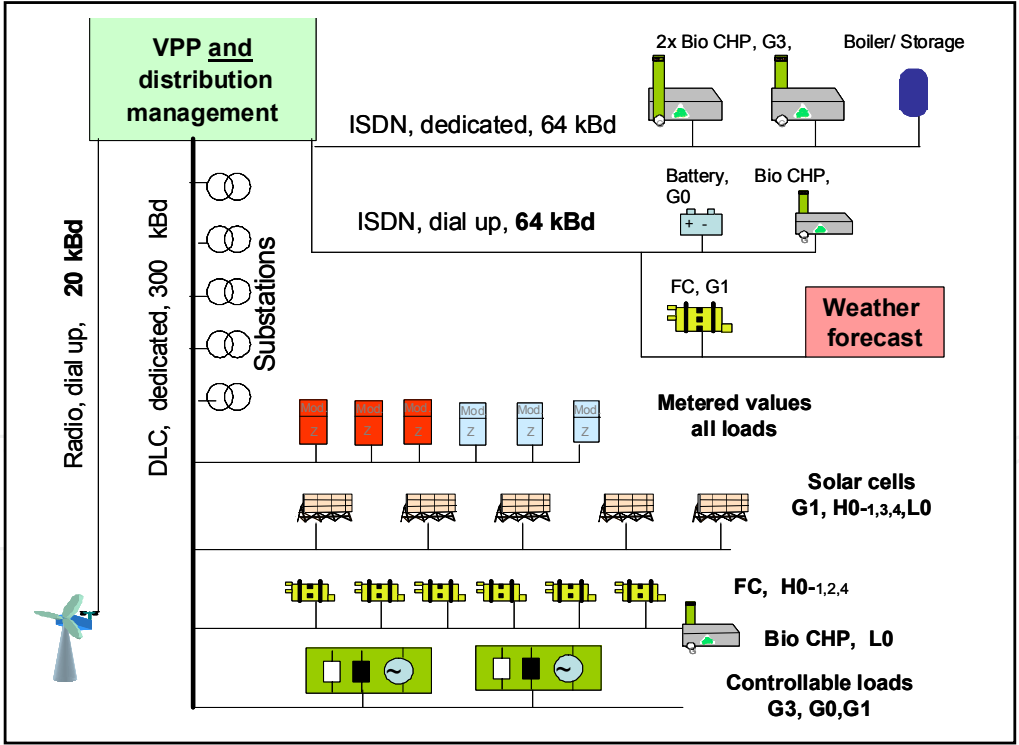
VPP and distribution management

2x Bio CHP, G3,

Boiler/ Storage

ISDN, dedicated, 64 kBd

Battery, G0

+ -

Bio CHP,

ISDN, dial up, **64 kBd**

FC, G1

Weather forecast

Radio, dial up, **20 kBd**

DLC, dedicated, 300 kBd

Substations

Mod Z

Mod Z

Mod Z

Mod Z

Mod Z

Mod Z

Metered values all loads

Solar cells G1, H0-1,3,4,L0

FC, H0-1,2,4

Bio CHP, L0

~

~

Controllable loads G3, G0,G1